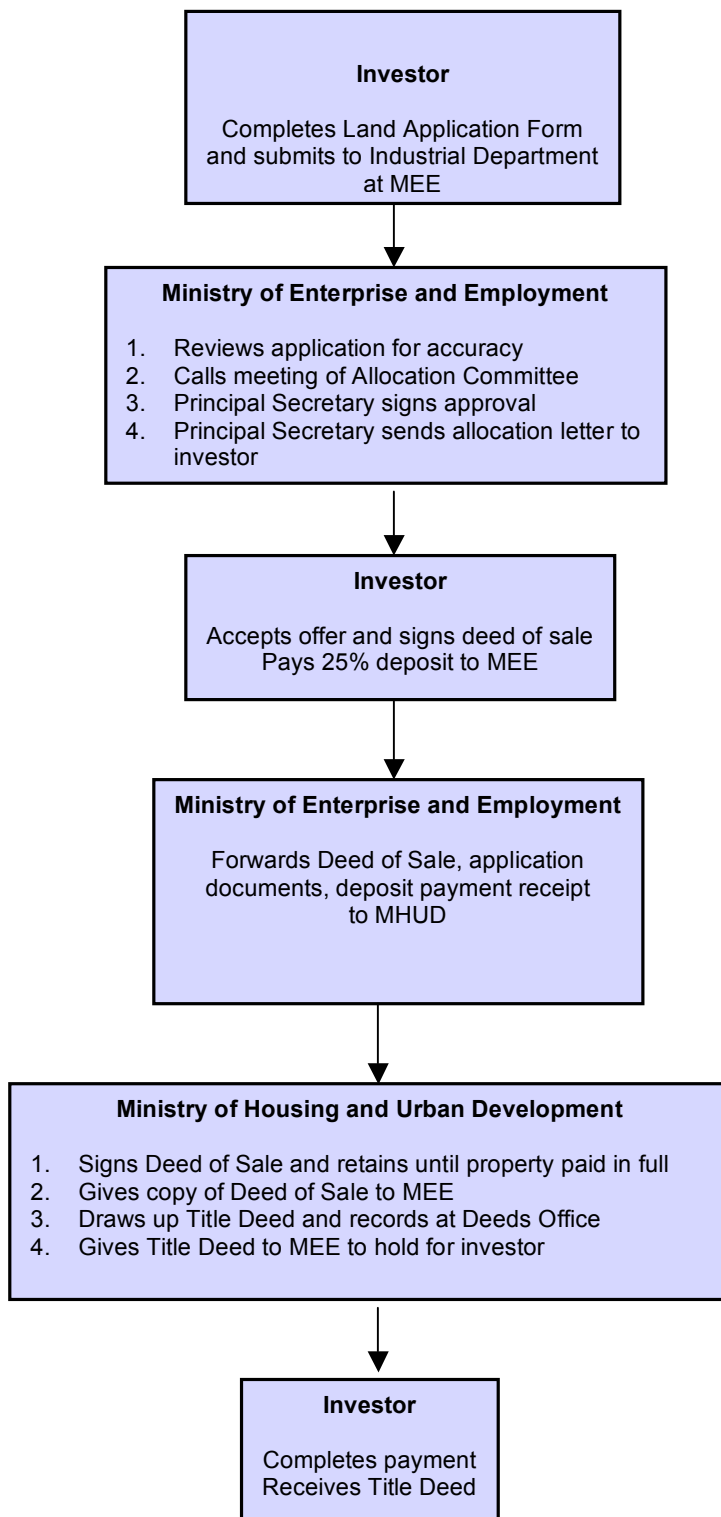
**Investor**

Completes Land Application Form and submits to Industrial Department at MEE

**Ministry of Enterprise and Employment**

1. Reviews application for accuracy
2. Calls meeting of Allocation Committee
3. Principal Secretary signs approval
4. Principal Secretary sends allocation letter to investor

**Investor**

Accepts offer and signs deed of sale
Pays 25% deposit to MEE

**Ministry of Enterprise and Employment**

Forwards Deed of Sale, application documents, deposit payment receipt to MHUD

**Ministry of Housing and Urban Development**

1. Signs Deed of Sale and retains until property paid in full
2. Gives copy of Deed of Sale to MEE
3. Draws up Title Deed and records at Deeds Office
4. Gives Title Deed to MEE to hold for investor

**Investor**

Completes payment
Receives Title Deed